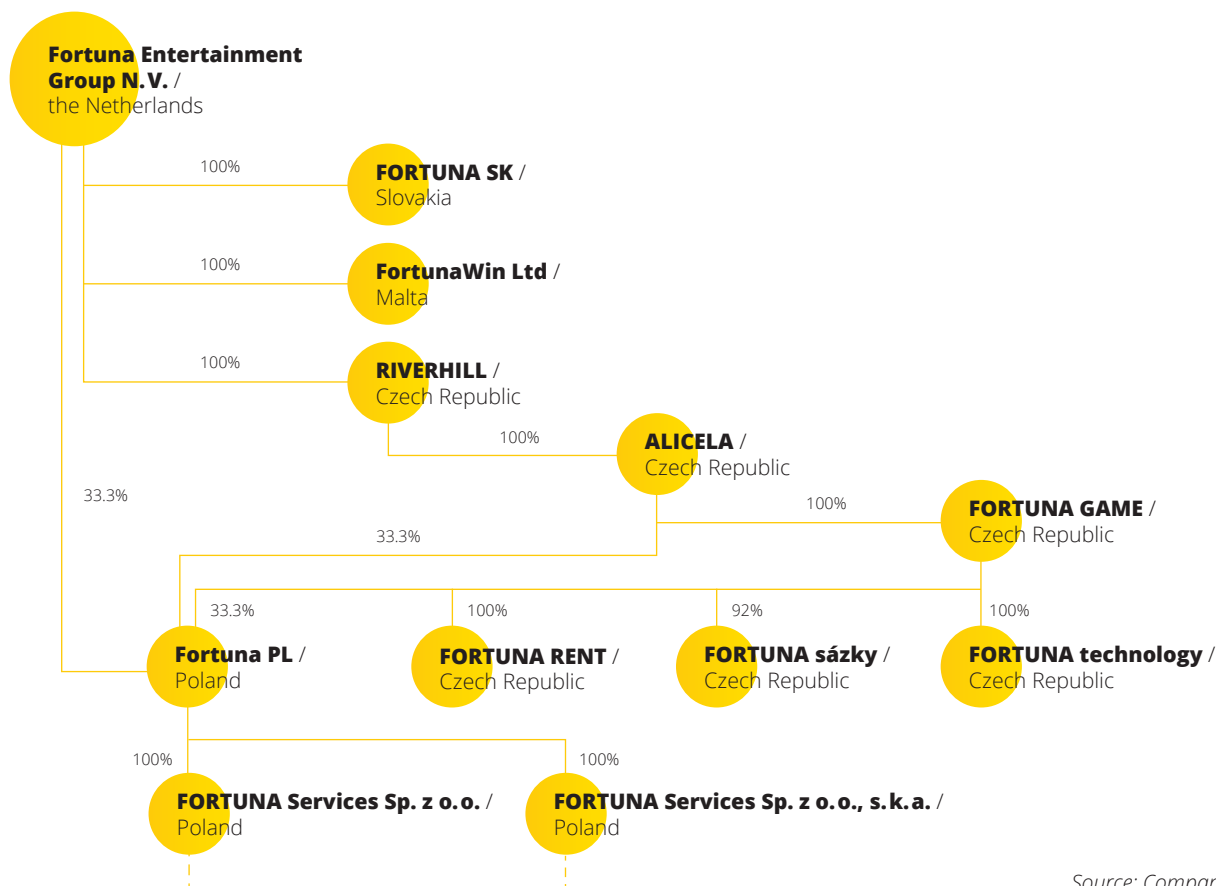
Fortuna Entertainment Group N.V. / the Netherlands

100%

FORTUNA SK / Slovakia

100%

FortunaWin Ltd / Malta

100%

RIVERHILL / Czech Republic

100%

ALICELA / Czech Republic

33.3%

100%

FORTUNA GAME / Czech Republic

33.3%

33.3%

100%

92%

100%

Fortuna PL / Poland

FORTUNA RENT / Czech Republic

FORTUNA sázky / Czech Republic

FORTUNA technology / Czech Republic

100%

100%

FORTUNA Services Sp. z o.o. / Poland

FORTUNA Services Sp. z o.o., s.k.a. / Poland

Source: Compar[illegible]